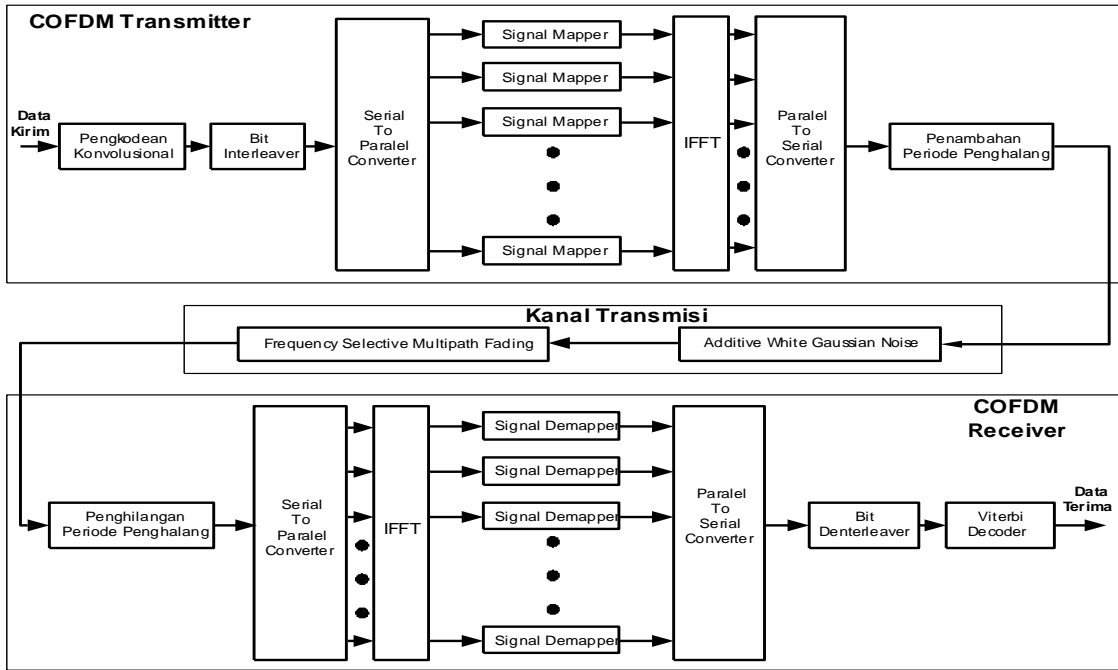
COFDM Transmitter

Data Kirim

Pengkodean Konvolusional

Bit Interleaver

Serial To Paralel Converter

Signal Mapper

Signal Mapper

Signal Mapper

Signal Mapper

IFFT

Paralel To Serial Converter

Penambahan Periode Penghalang

Kanal Transmisi

Frequency Selective Multipath Fading

Additive White Gaussian Noise

COFDM Receiver

Penghilangan Periode Penghalang

Serial To Paralel Converter

IFFT

Signal Demapper

Signal Demapper

Signal Demapper

Signal Demapper

Paralel To Serial Converter

Bit Denterleaver

Viterbi Decoder

Data Terima